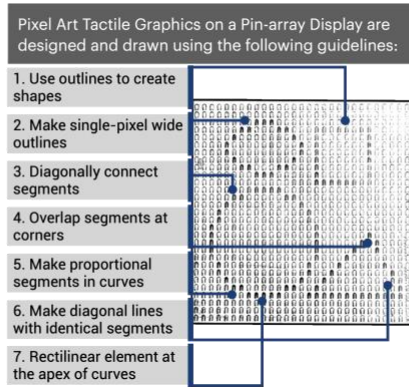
Pixel Art Tactile Graphics on a Pin-array Display are designed and drawn using the following guidelines:

1. Use outlines to create shapes

2. Make single-pixel wide outlines

3. Diagonally connect segments

4. Overlap segments at corners

5. Make proportional segments in curves

6. Make diagonal lines with identical segments

7. Rectilinear element at the apex of curves